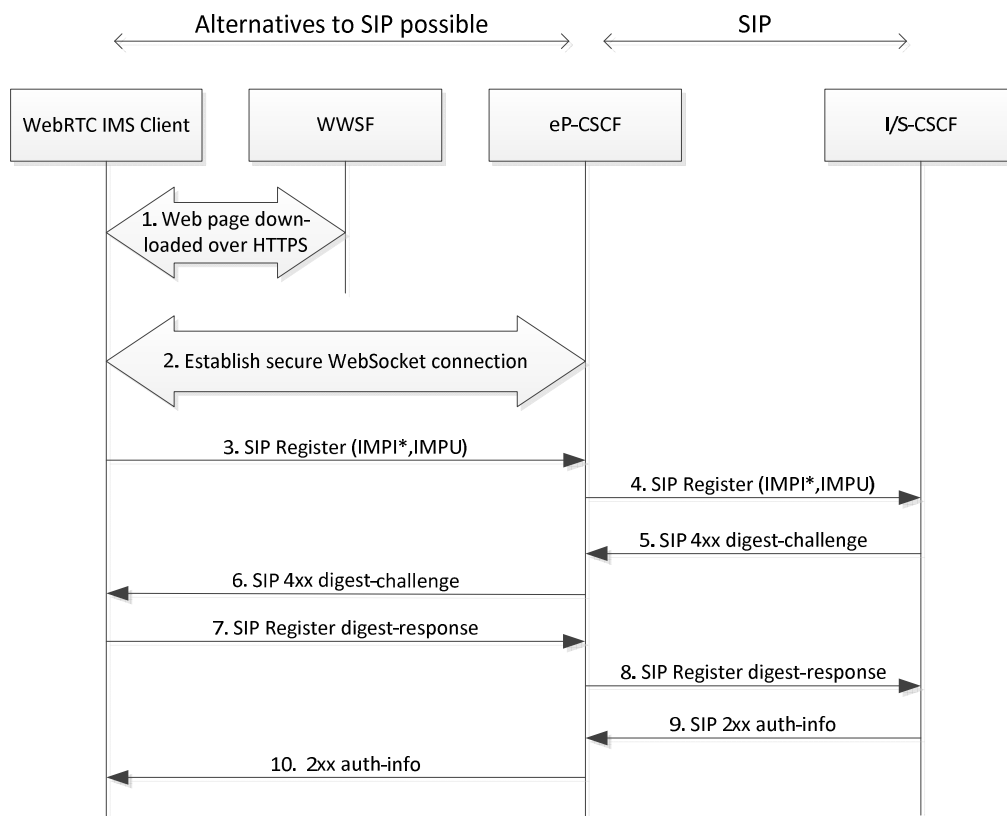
Alternatives to SIP possible

SIP

WebRTC IMS Client

WWSF

eP-CSCF

I/S-CSCF

1. Web page downloaded over HTTPS

2. Establish secure WebSocket connection

3. SIP Register (IMPI*,IMPU)

4. SIP Register (IMPI*,IMPU)

5. SIP 4xx digest-challenge

6. SIP 4xx digest-challenge

7. SIP Register digest-response

8. SIP Register digest-response

9. SIP 2xx auth-info

10. 2xx auth-info